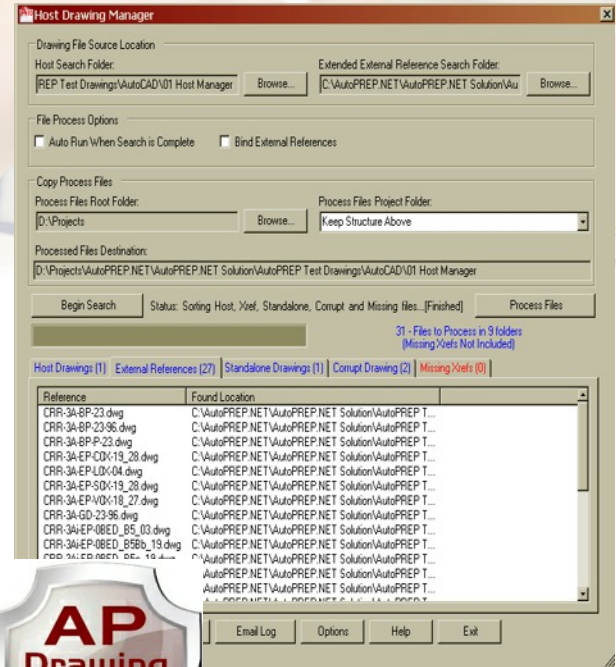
Host Drawing Manager

Drawing File Source Location
Host Search Folder:
REP Test Drawings\AutoCAD\01 Host Manager
Browse...
Extended External Reference Search Folder:
C:\AutoPREP.NET\AutoPREP.NET Solution\Au
Browse...

File Process Options
Auto Run When Search is Complete
Bind External References

Copy Process Files
Process Files Root Folder:
D:\Projects
Browse...
Process Files Project Folder:
Keep Structure Above
Processed Files Destination:
D:\Projects\AutoPREP.NET\AutoPREP.NET Solution\AutoPREP Test Drawings\AutoCAD\01 Host Manager

Begin Search
Status: Sorting Host, Xref, Standalone, Corrupt and Missing files...[Finished]
Process Files

31 - Files to Process in 9 folders
(Missing Xrefs Not Included)

Host Drawings (1) | External References (27) | Standalone Drawings (1) | Corrupt Drawing (2) | Missing Xrefs (0)

| Reference | Found Location |
|---|---|
| CRR-3A-BP-23.dwg | C:\AutoPREP.NET\AutoPREP.NET Solution\AutoPREP T... |
| CRR-3A-BP-23-96.dwg | C:\AutoPREP.NET\AutoPREP.NET Solution\AutoPREP T... |
| CRR-3A-BP-P-23.dwg | C:\AutoPREP.NET\AutoPREP.NET Solution\AutoPREP T... |
| CRR-3A-EP-C0X-19_28.dwg | C:\AutoPREP.NET\AutoPREP.NET Solution\AutoPREP T... |
| CRR-3A-EP-L0X-04.dwg | C:\AutoPREP.NET\AutoPREP.NET Solution\AutoPREP T... |
| CRR-3A-EP-S0X-19_28.dwg | C:\AutoPREP.NET\AutoPREP.NET Solution\AutoPREP T... |
| CRR-3A-EP-V0X-18_27.dwg | C:\AutoPREP.NET\AutoPREP.NET Solution\AutoPREP T... |
| CRR-3A-GD-23-96.dwg | C:\AutoPREP.NET\AutoPREP.NET Solution\AutoPREP T... |
| CRR-3Ai-EP-0BED_B5_03.dwg | C:\AutoPREP.NET\AutoPREP.NET Solution\AutoPREP T... |
| CRR-3Ai-EP-0BED_B5Bb_19.dwg | C:\AutoPREP.NET\AutoPREP.NET Solution\AutoPREP T... |
| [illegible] | C:\AutoPREP.NET\AutoPREP.NET Solution\AutoPREP T... |
| | AutoPREP.NET\AutoPREP.NET Solution\AutoPREP T... |
| | AutoPREP.NET\AutoPREP.NET Solution\AutoPREP T... |
| | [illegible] |

Email Log
Options
Help
Exit

AP
Drawing